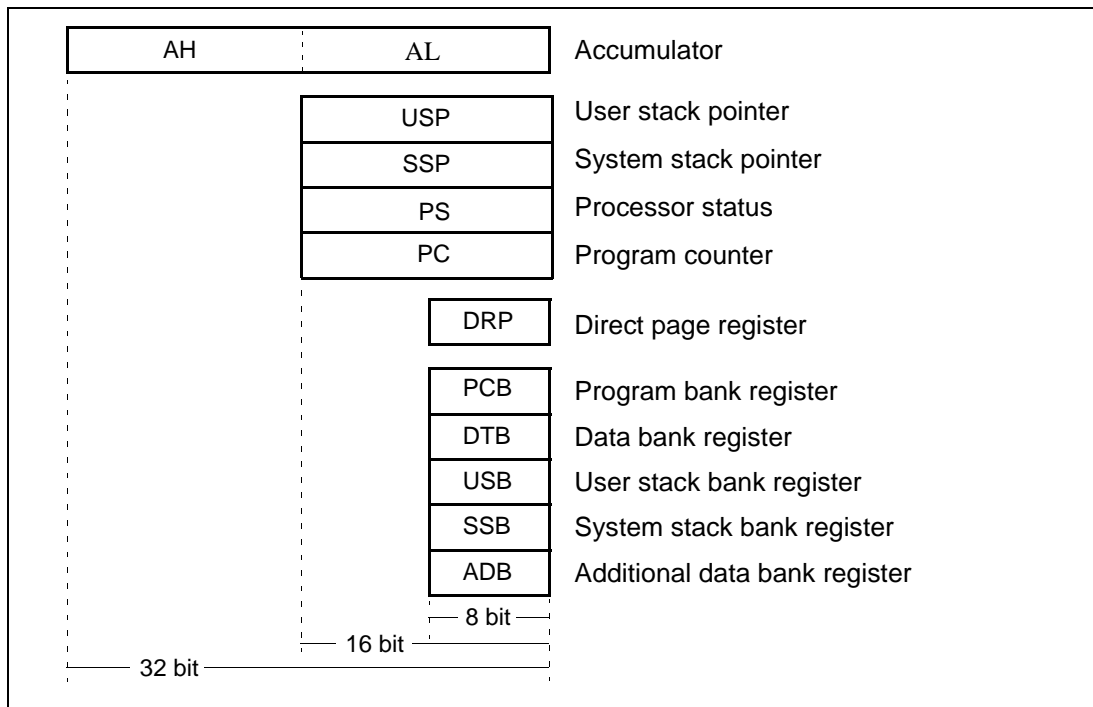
AH AL Accumulator

USP User stack pointer
SSP System stack pointer
PS Processor status
PC Program counter

DRP Direct page register

PCB Program bank register
DTB Data bank register
USB User stack bank register
SSB System stack bank register
ADB Additional data bank register

8 bit
16 bit
32 bit